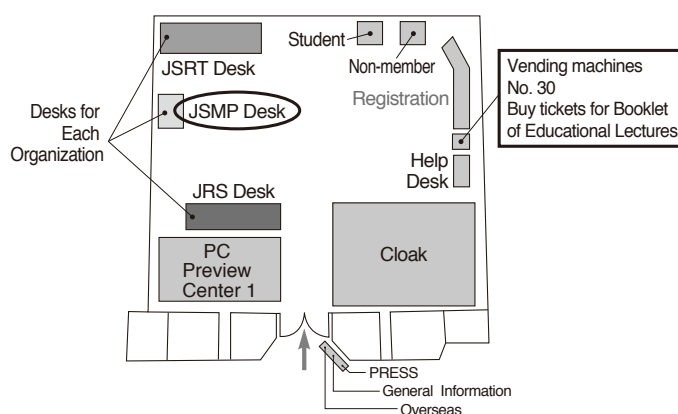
JSRT Desk

Student

Non-member

Registration

Vending machines
No. 30
Buy tickets for Booklet of Educational Lectures

Desks for Each Organization

JSMP Desk

Help Desk

JRS Desk

PC Preview Center 1

Cloak

PRESS

General Information

Overseas